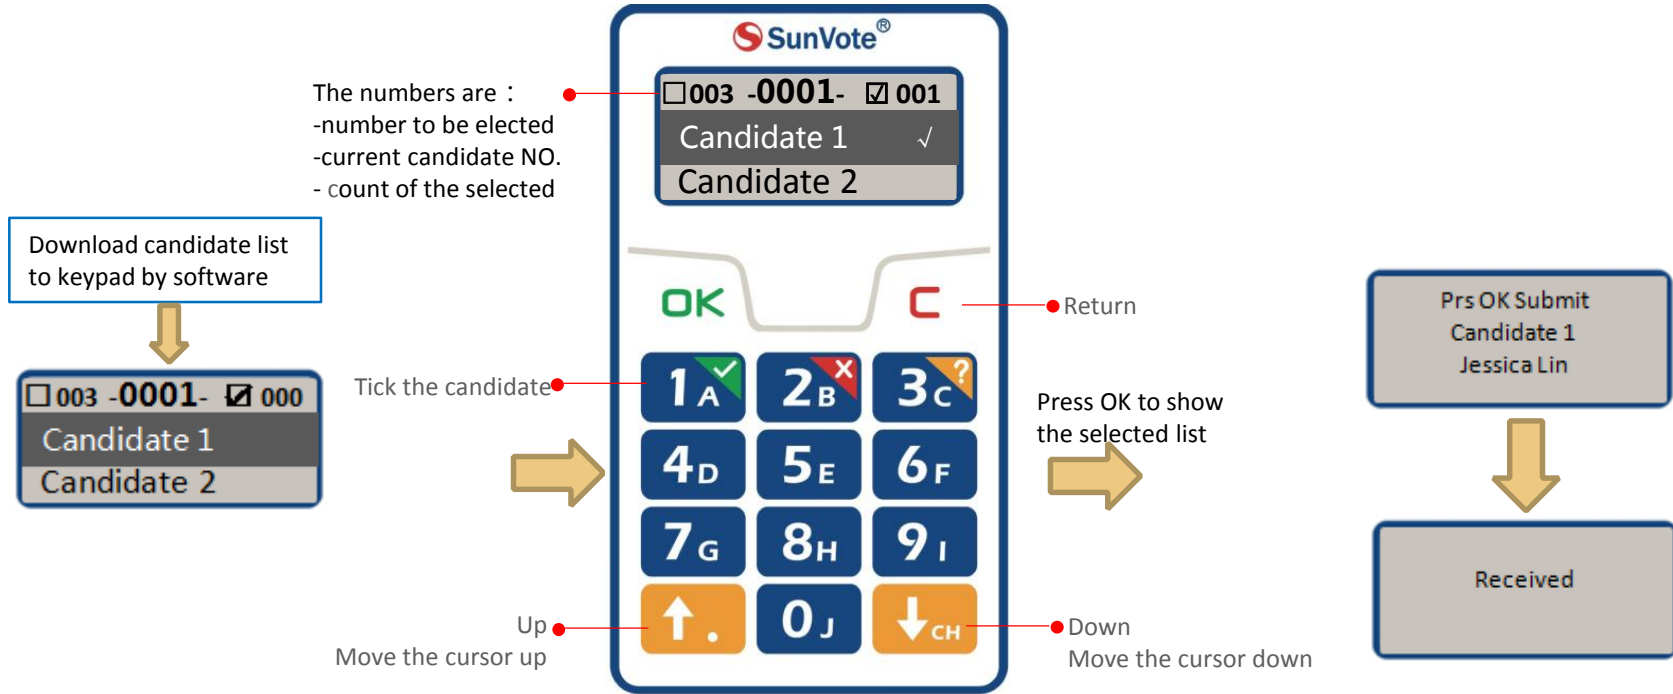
SunVote®

The numbers are：
-number to be elected
-current candidate NO.
- count of the selected

☐003 -0001- ☑ 001
Candidate 1 √
Candidate 2

Download candidate list to keypad by software

☐003 -0001- ☑ 000
Candidate 1
Candidate 2

OK
C
Return

Tick the candidate

1 A
2 B
3 C
4 D
5 E
6 F
7 G
8 H
9 I
0 J
CH

Press OK to show the selected list

Prs OK Submit
Candidate 1
Jessica Lin

Received

Up
Move the cursor up

Down
Move the cursor down